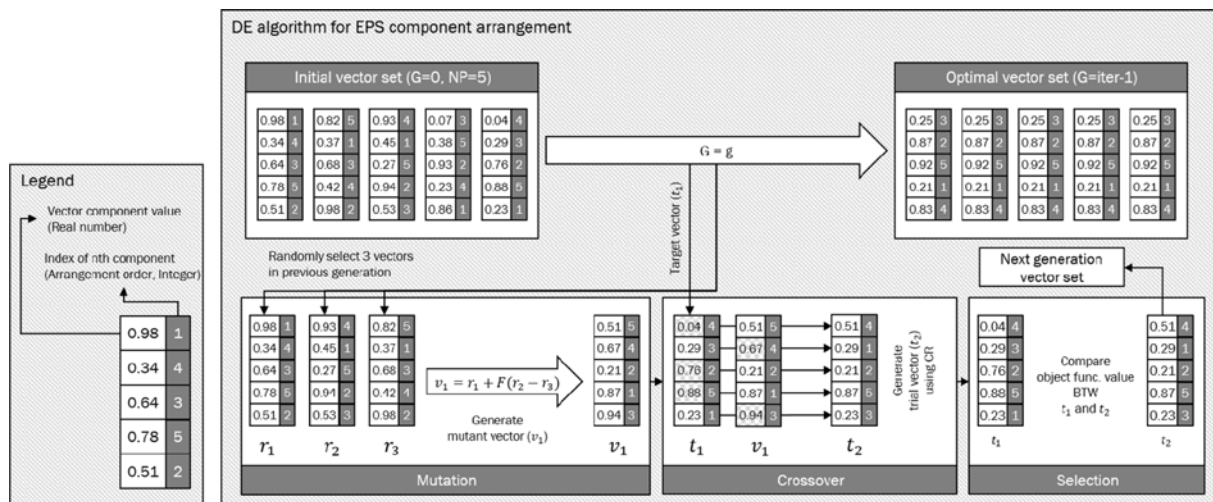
DE algorithm for EPS component arrangement

Initial vector set (G=0, NP=5)

| 0.98 | 1 |
|---|---|
| 0.34 | 4 |
| 0.64 | 3 |
| 0.78 | 5 |
| 0.51 | 2 |

| 0.82 | 5 |
|---|---|
| 0.37 | 1 |
| 0.68 | 3 |
| 0.42 | 4 |
| 0.98 | 2 |

| 0.93 | 4 |
|---|---|
| 0.45 | 1 |
| 0.27 | 5 |
| 0.94 | 2 |
| 0.53 | 3 |

| 0.07 | 3 |
|---|---|
| 0.38 | 5 |
| 0.93 | 2 |
| 0.23 | 4 |
| 0.86 | 1 |

| 0.04 | 4 |
|---|---|
| 0.29 | 3 |
| 0.76 | 2 |
| 0.88 | 5 |
| 0.23 | 1 |

G = g

Optimal vector set (G=iter-1)

| 0.25 | 3 |
|---|---|
| 0.87 | 2 |
| 0.92 | 5 |
| 0.21 | 1 |
| 0.83 | 4 |

| 0.25 | 3 |
|---|---|
| 0.87 | 2 |
| 0.92 | 5 |
| 0.21 | 1 |
| 0.83 | 4 |

| 0.25 | 3 |
|---|---|
| 0.87 | 2 |
| 0.92 | 5 |
| 0.21 | 1 |
| 0.83 | 4 |

| 0.25 | 3 |
|---|---|
| 0.87 | 2 |
| 0.92 | 5 |
| 0.21 | 1 |
| 0.83 | 4 |

| 0.25 | 3 |
|---|---|
| 0.87 | 2 |
| 0.92 | 5 |
| 0.21 | 1 |
| 0.83 | 4 |

Legend

Vector component value (Real number)

Index of nth component (Arrangement order, Integer)

| 0.98 | 1 |
|---|---|
| 0.34 | 4 |
| 0.64 | 3 |
| 0.78 | 5 |
| 0.51 | 2 |

Randomly select 3 vectors in previous generation

Target vector ($t_1$)

Next generation vector set

| 0.98 | 1 |
|---|---|
| 0.34 | 4 |
| 0.64 | 3 |
| 0.78 | 5 |
| 0.51 | 2 |

| 0.93 | 4 |
|---|---|
| 0.45 | 1 |
| 0.27 | 5 |
| 0.94 | 2 |
| 0.53 | 3 |

| 0.82 | 5 |
|---|---|
| 0.37 | 1 |
| 0.68 | 3 |
| 0.42 | 4 |
| 0.98 | 2 |

$v_1 = r_1 + F(r_2 - r_3)$

Generate mutant vector ($v_1$)

| 0.51 | 5 |
|---|---|
| 0.67 | 4 |
| 0.21 | 2 |
| 0.87 | 1 |
| 0.94 | 3 |

$r_1$ $r_2$ $r_3$ $v_1$

Mutation

| 0.04 | 4 |
|---|---|
| 0.29 | 3 |
| 0.76 | 2 |
| 0.88 | 5 |
| 0.23 | 1 |

| 0.51 | 5 |
|---|---|
| 0.67 | 4 |
| 0.21 | 2 |
| 0.87 | 1 |
| 0.94 | 3 |

| 0.51 | 4 |
|---|---|
| 0.29 | 1 |
| 0.21 | 2 |
| 0.87 | 5 |
| 0.23 | 3 |

Generate trial vector ($t_2$) using CR

$t_1$ $v_1$ $t_2$

Crossover

| 0.04 | 4 |
|---|---|
| 0.29 | 3 |
| 0.76 | 2 |
| 0.88 | 5 |
| 0.23 | 1 |

Compare object func. value BTW $t_1$ and $t_2$

| 0.51 | 4 |
|---|---|
| 0.29 | 1 |
| 0.21 | 2 |
| 0.87 | 5 |
| 0.23 | 3 |

$t_1$ $t_2$

Selection